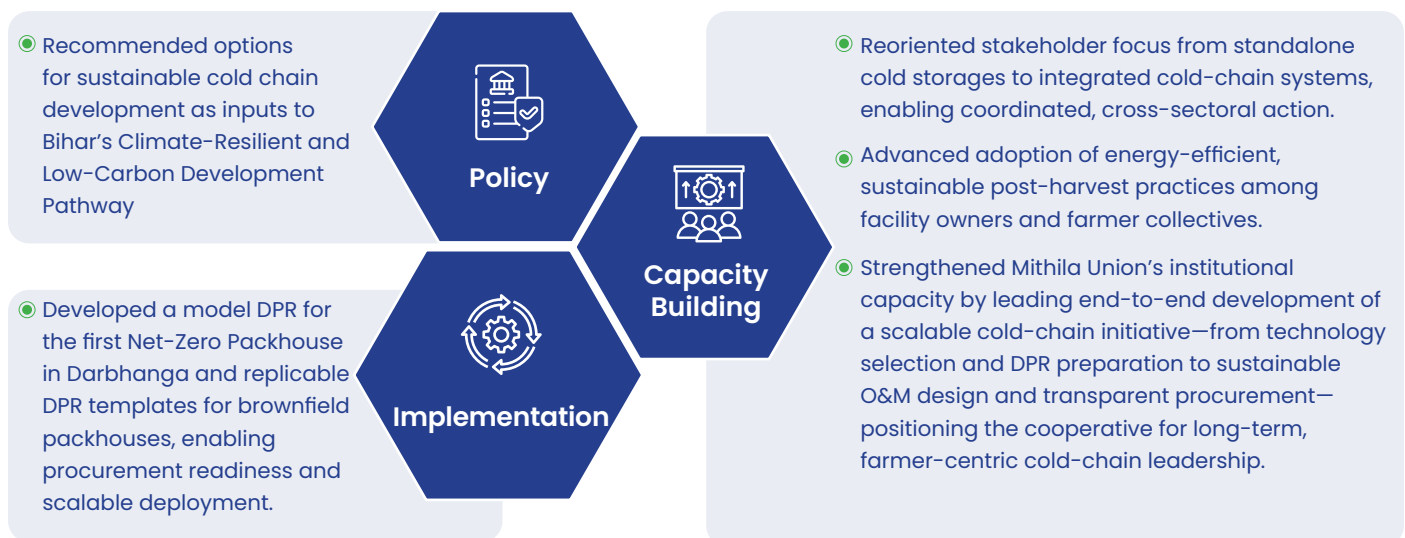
Recommended options for sustainable cold chain development as inputs to Bihar's Climate-Resilient and Low-Carbon Development Pathway

Policy

Reoriented stakeholder focus from standalone cold storages to integrated cold-chain systems, enabling coordinated, cross-sectoral action.

Advanced adoption of energy-efficient, sustainable post-harvest practices among facility owners and farmer collectives.

Capacity Building

Strengthened Mithila Union's institutional capacity by leading end-to-end development of a scalable cold-chain initiative—from technology selection and DPR preparation to sustainable O&M design and transparent procurement—positioning the cooperative for long-term, farmer-centric cold-chain leadership.

Developed a model DPR for the first Net-Zero Packhouse in Darbhanga and replicable DPR templates for brownfield packhouses, enabling procurement readiness and scalable deployment.

Implementation